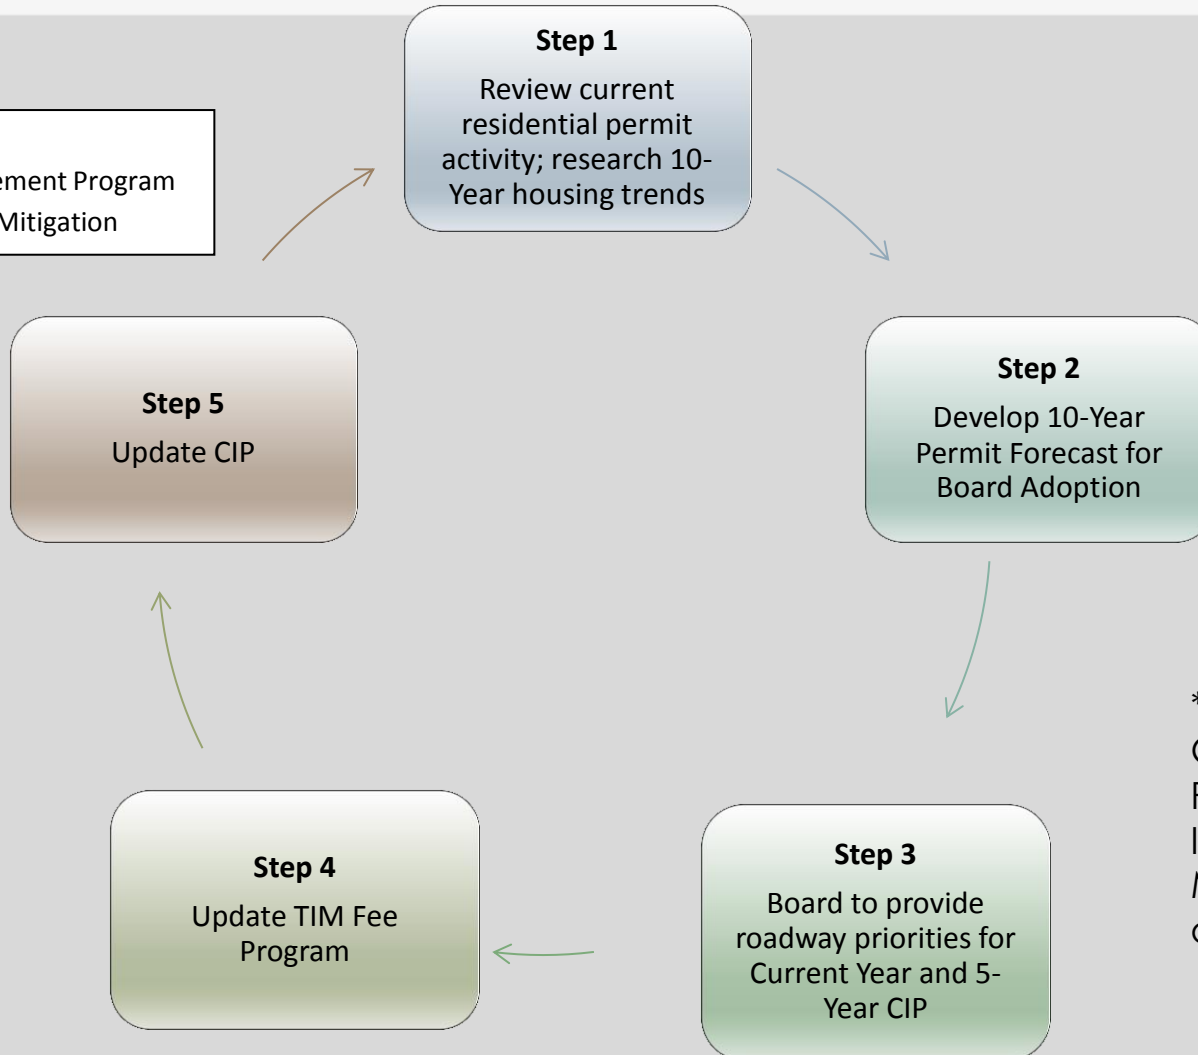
ement Program
Mitigation

Step 1
Review current residential permit activity; research 10-Year housing trends

Step 2
Develop 10-Year Permit Forecast for Board Adoption

Step 3
Board to provide roadway priorities for Current Year and 5-Year CIP

Step 4
Update TIM Fee Program

Step 5
Update CIP

*
C
F
I
N
C